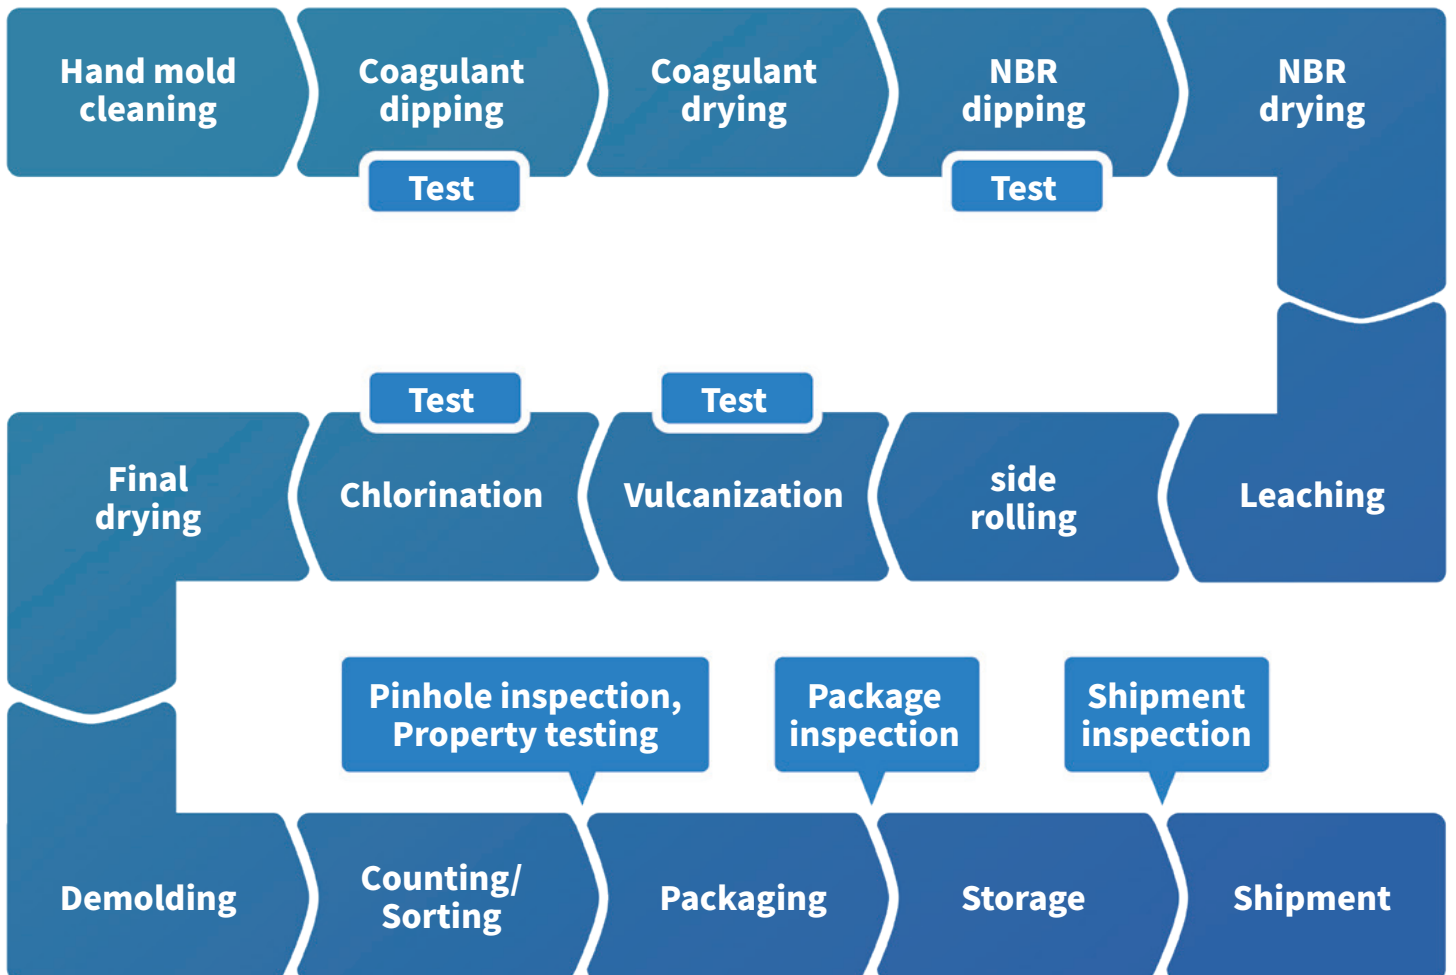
Hand mold cleaning

Coagulant dipping

Test

Coagulant drying

NBR dipping

Test

NBR drying

Leaching

side rolling

Test

Vulcanization

Test

Chlorination

Final drying

Demolding

Counting/ Sorting

Pinhole inspection, Property testing

Packaging

Package inspection

Storage

Shipment inspection

Shipment